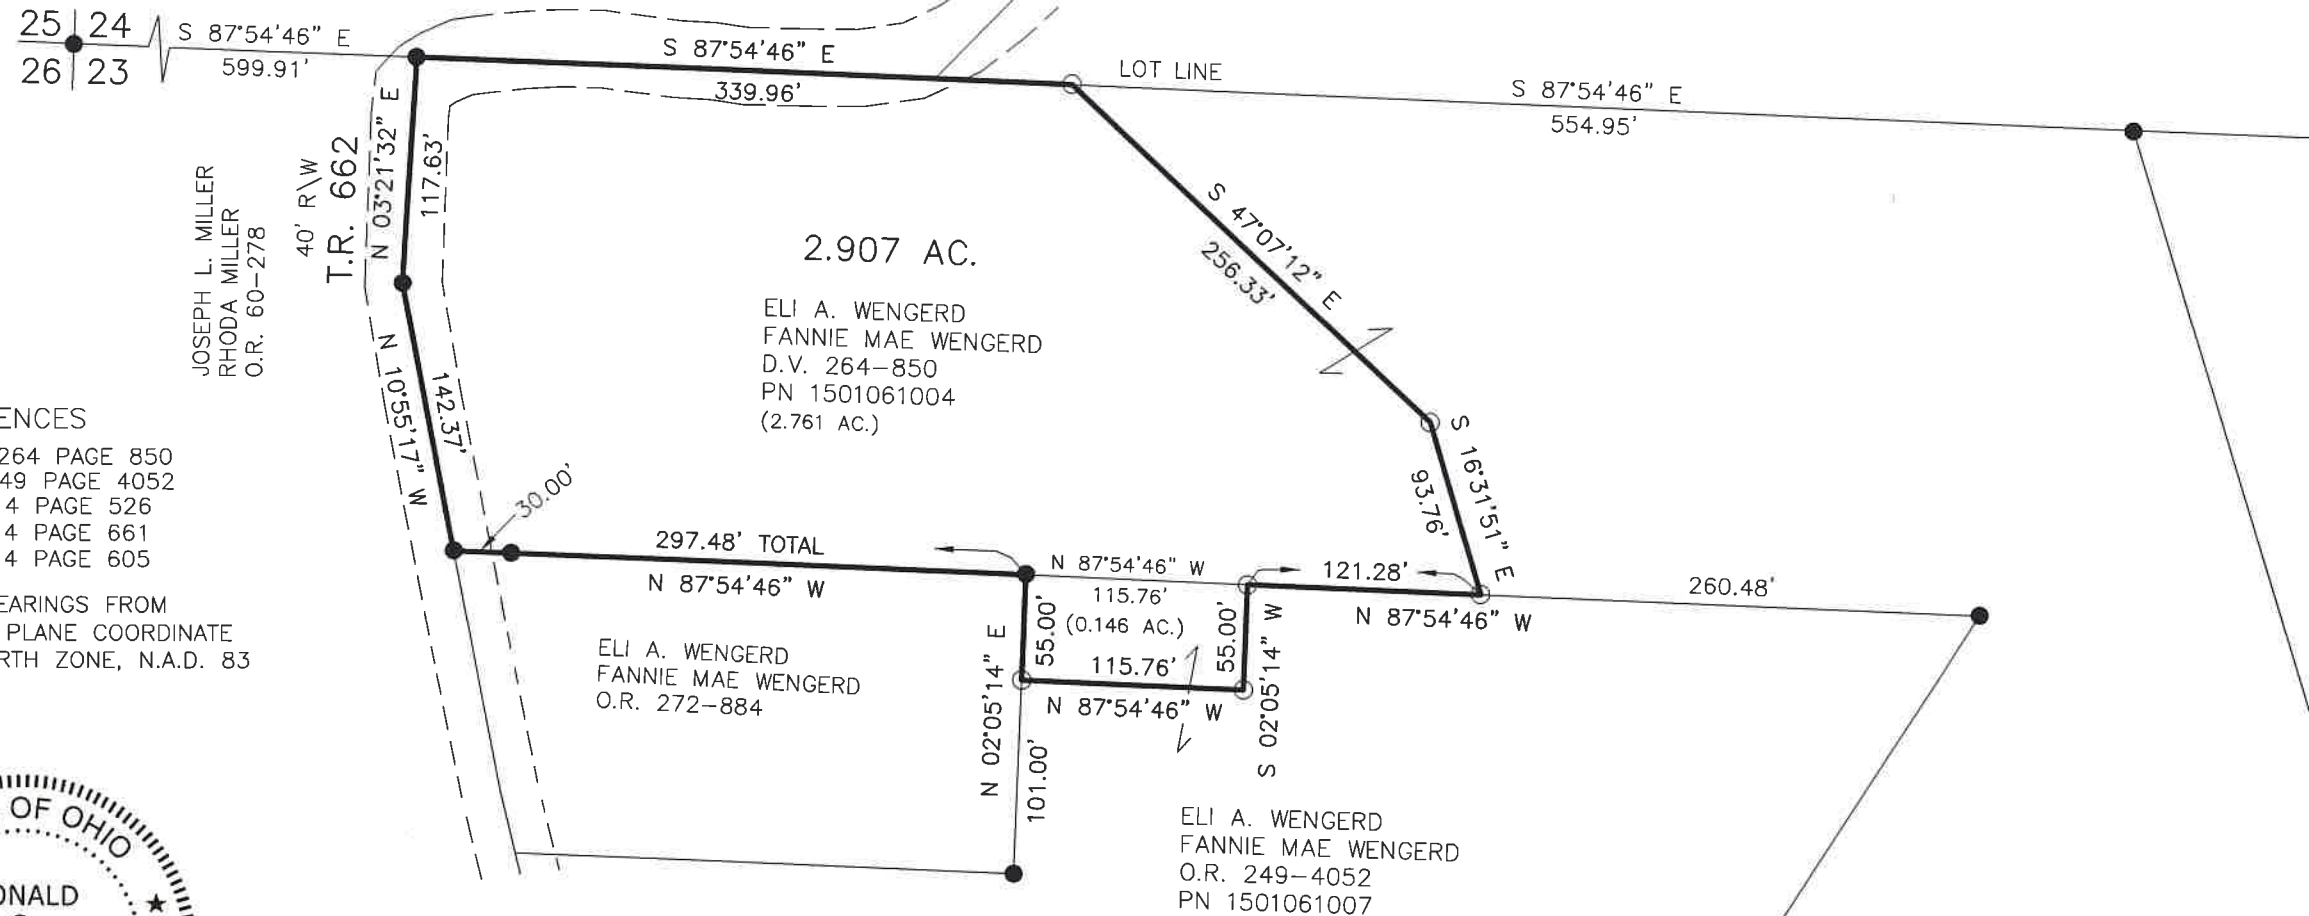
25 | 24
26 | 23

S 87°54'46" E
599.91'

S 87°54'46" E
339.96'

LOT LINE

S 87°54'46" E
554.95'

N 03°21'32" E
117.63'

40' R\W
T.R. 662

JOSEPH L. MILLER
RHODA MILLER
O.R. 60-278

2.907 AC.

ELI A. WENGERD
FANNIE MAE WENGERD
D.V. 264-850
PN 1501061004
(2.761 AC.)

S 47°07'12" E
256.33'

S 16°31'51" E
93.76'

N 10°55'17" W
142.37'

30.00'

ENCES
264 PAGE 850
49 PAGE 4052
4 PAGE 526
4 PAGE 661
4 PAGE 605

EARINGS FROM
PLANE COORDINATE
RTH ZONE, N.A.D. 83

297.48' TOTAL
N 87°54'46" W

N 87°54'46" W
115.76'
(0.146 AC.)

121.28'
N 87°54'46" W

260.48'

ELI A. WENGERD
FANNIE MAE WENGERD
O.R. 272-884

N 02°05'14" E
55.00'
115.76'
55.00'
S 02°05'14" W
N 87°54'46" W

101.00'

OF OHIO
ONALD

ELI A. WENGERD
FANNIE MAE WENGERD
O.R. 249-4052
PN 1501061007